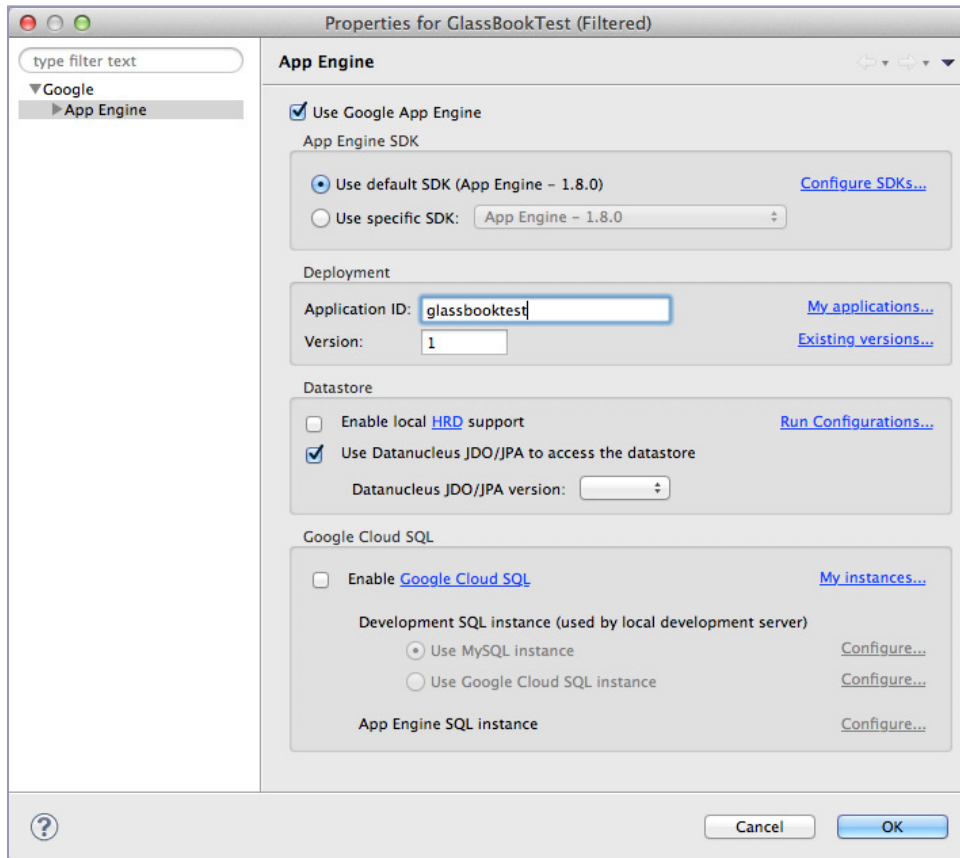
Properties for GlassBookTest (Filtered)

type filter text

Google
App Engine

App Engine

Use Google App Engine

App Engine SDK

Use default SDK (App Engine - 1.8.0)
Configure SDKs...
Use specific SDK: App Engine - 1.8.0

Deployment

Application ID: glassbooktest
My applications...
Version: 1
Existing versions...

Datastore

Enable local HRD support
Run Configurations...
Use Datanucleus JDO/JPA to access the datastore
Datanucleus JDO/JPA version:

Google Cloud SQL

Enable Google Cloud SQL
My instances...
Development SQL instance (used by local development server)
Use MySQL instance
Configure...
Use Google Cloud SQL instance
Configure...
App Engine SQL instance
Configure...

?
Cancel
OK